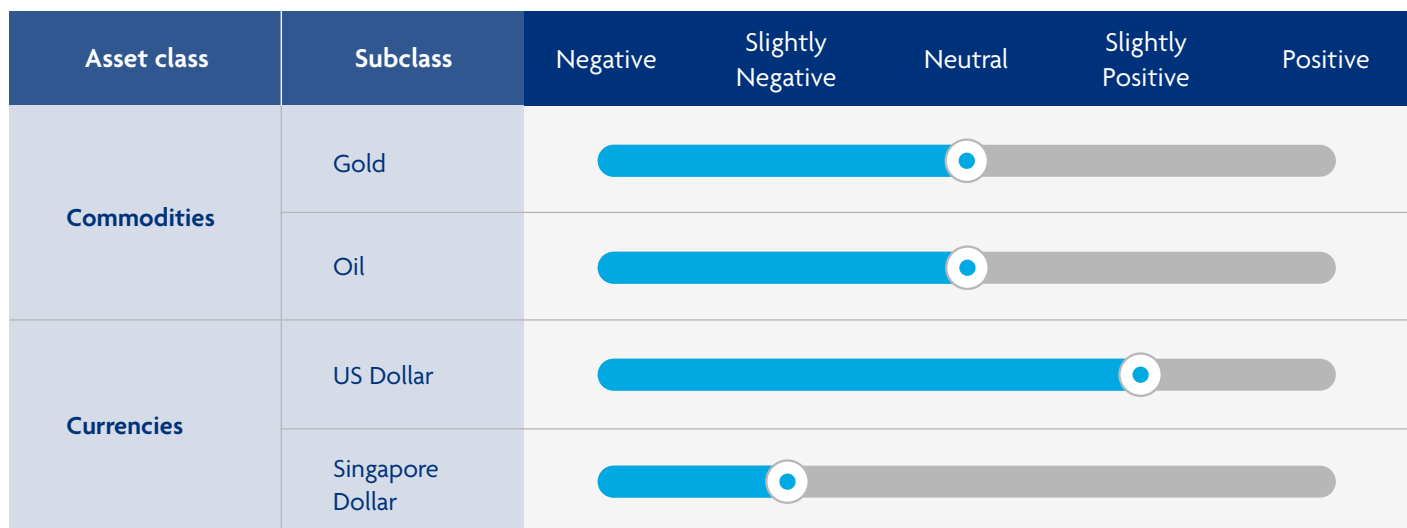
| Asset class | Subclass | Negative | Slightly Negative | Neutral | Slightly Positive | Positive |
|---|---|---|---|---|---|---|
| Commodities | Gold | | | | | |
| | Oil | | | | | |
| Currencies | US Dollar | | | | | |
| | Singapore Dollar | | | | | |